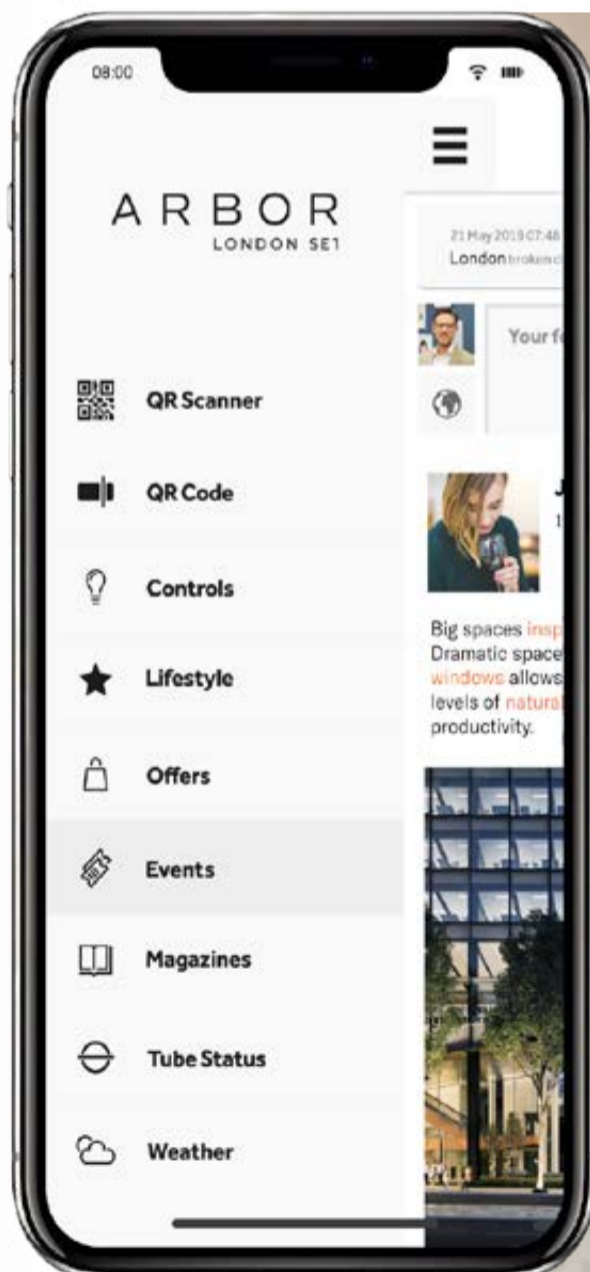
08:00

ARBOR
LONDON SE1

QR Scanner

QR Code

Controls

Lifestyle

Offers

Events

Magazines

Tube Status

Weather

21 May 2019 07:48
London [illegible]

Your f

J
1

Big spaces insp
Dramatic space
windows allows
levels of natural
productivity.